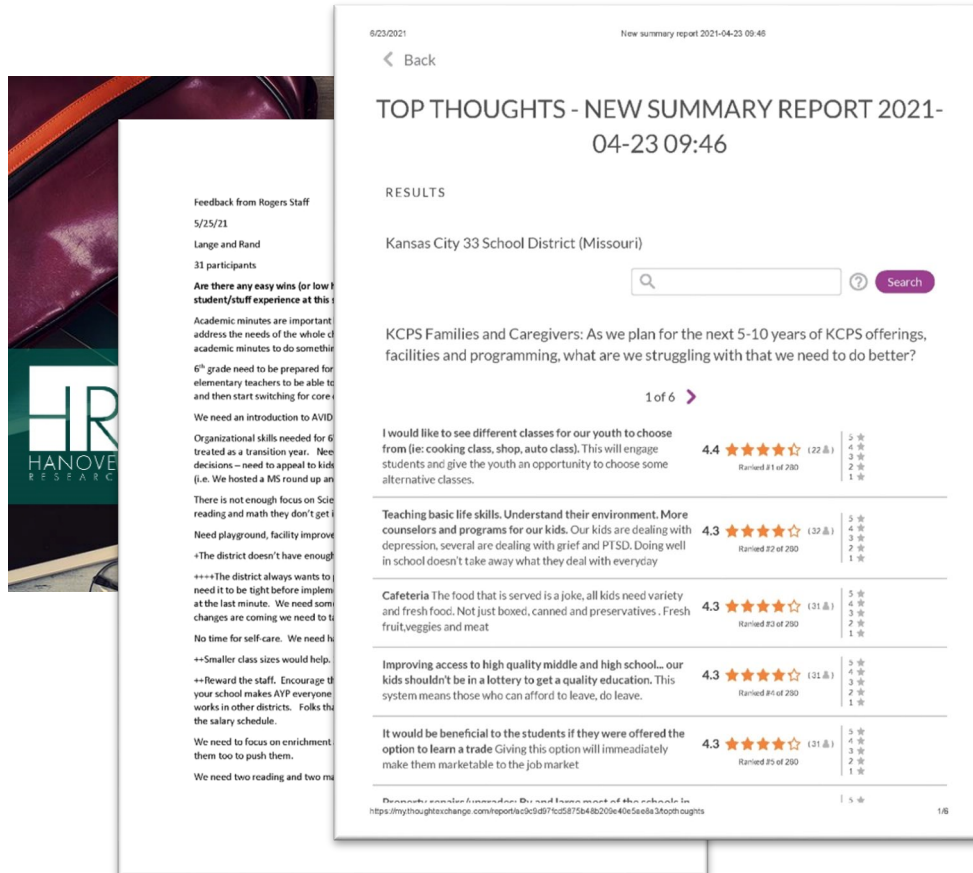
HANOVE
RESEARC

Feedback from Rogers Staff

5/25/21

Lange and Rand

31 participants

Are there any easy wins (or low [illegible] student/stuff experience at this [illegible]

Academic minutes are important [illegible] address the needs of the whole c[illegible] academic minutes to do somethin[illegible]

6th grade need to be prepared for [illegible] elementary teachers to be able to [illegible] and then start switching for core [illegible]

We need an introduction to AVID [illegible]

Organizational skills needed for 6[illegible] treated as a transition year. Nee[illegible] decisions – need to appeal to kid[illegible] (i.e. We hosted a MS round up an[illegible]

There is not enough focus on Scie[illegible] reading and math they don't get i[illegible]

Need playground, facility improve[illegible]

+The district doesn't have enough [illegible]

++++The district always wants to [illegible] need it to be tight before implem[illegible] at the last minute. We need som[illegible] changes are coming we need to t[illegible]

No time for self-care. We need h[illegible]

++Smaller class sizes would help.

++Reward the staff. Encourage th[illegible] your school makes AYP everyone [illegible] works in other districts. Folks tha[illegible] the salary schedule.

We need to focus on enrichment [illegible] them too to push them.

We need two reading and two ma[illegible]

6/23/2021 New summary report 2021-04-23 09:46

Back

TOP THOUGHTS - NEW SUMMARY REPORT 2021-04-23 09:46

RESULTS

Kansas City 33 School District (Missouri)

Search

KCPS Families and Caregivers: As we plan for the next 5-10 years of KCPS offerings, facilities and programming, what are we struggling with that we need to do better?

1 of 6

I would like to see different classes for our youth to choose from (ie: cooking class, shop, auto class). This will engage students and give the youth an opportunity to choose some alternative classes. 4.4 (22) Ranked #1 of 280 5 4 3 2 1

Teaching basic life skills. Understand their environment. More counselors and programs for our kids. Our kids are dealing with depression, several are dealing with grief and PTSD. Doing well in school doesn't take away what they deal with everyday 4.3 (32) Ranked #2 of 280 5 4 3 2 1

Cafeteria The food that is served is a joke, all kids need variety and fresh food. Not just boxed, canned and preservatives . Fresh fruit,veggies and meat 4.3 (31) Ranked #3 of 280 5 4 3 2 1

Improving access to high quality middle and high school... our kids shouldn't be in a lottery to get a quality education. This system means those who can afford to leave, do leave. 4.3 (31) Ranked #4 of 280 5 4 3 2 1

It would be beneficial to the students if they were offered the option to learn a trade Giving this option will immeadiately make them marketable to the job market 4.3 (31) Ranked #5 of 280 5 4 3 2 1

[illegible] 5

https://mythoughtexchange.com/report/ac0c9d97fcd5875b48b209e40e5ee8a3/topthoughts 1/6